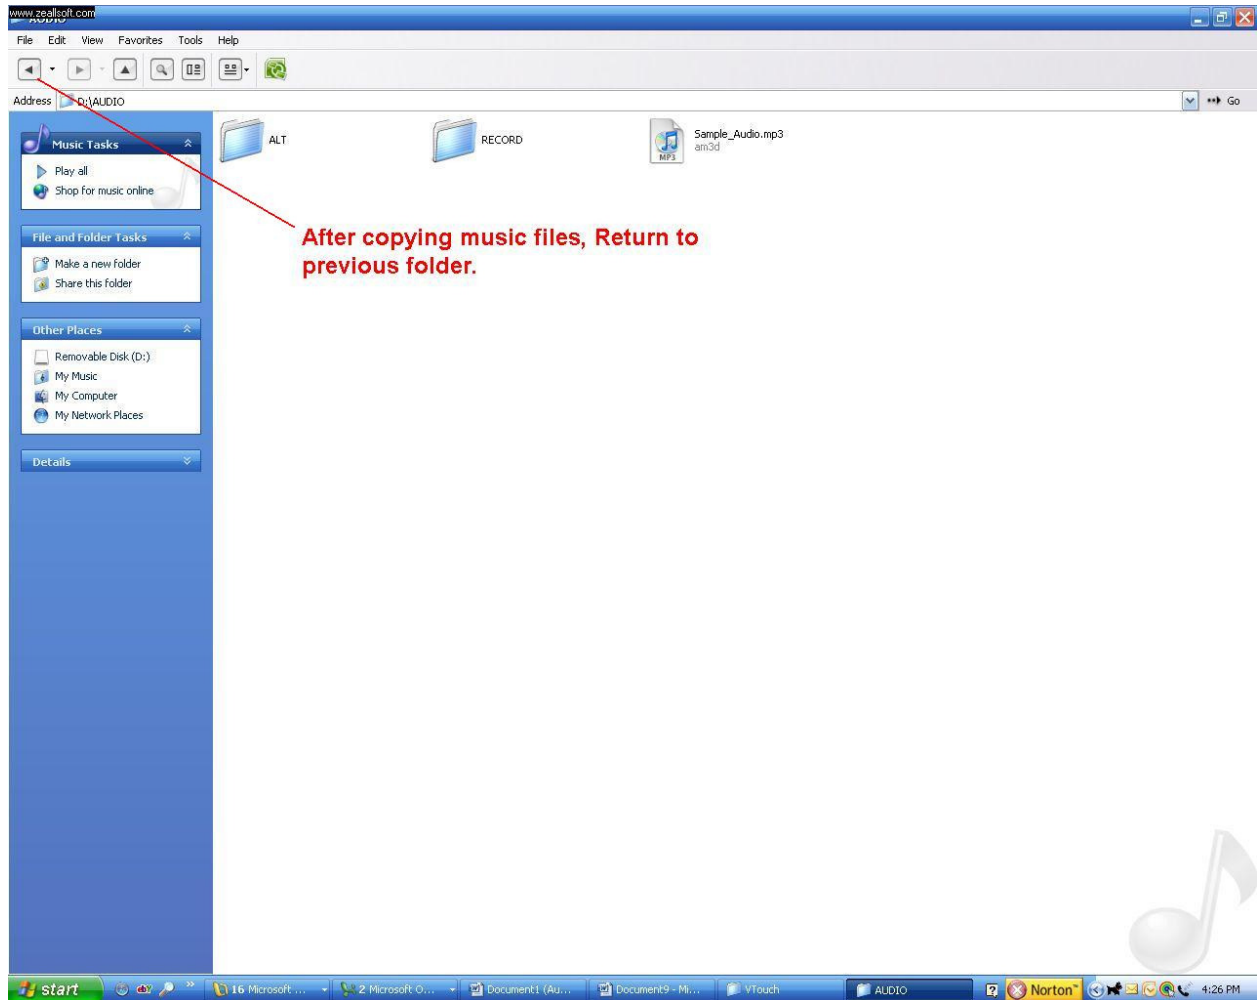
www.zeallsoft.com

File Edit View Favorites Tools Help

Address D:\AUDIO

Go

Music Tasks

Play all

Shop for music online

File and Folder Tasks

Make a new folder

Share this folder

Other Places

Removable Disk (D:)

My Music

My Computer

My Network Places

Details

ALT

RECORD

Sample_Audio.mp3
am3d

MP3

After copying music files, Return to previous folder.

start

16 Microsoft ...

2 Microsoft O...

Document1 (Au...

Document9 - Mi...

VTouch

AUDIO

Norton

4:26 PM